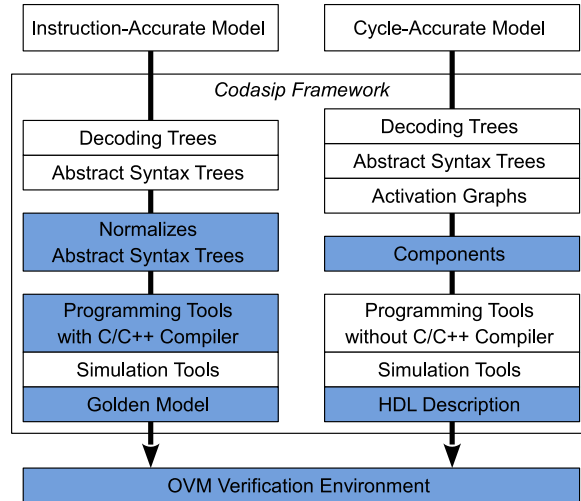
Instruction-Accurate Model

Cycle-Accurate Model

Codasip Framework

Decoding Trees

Abstract Syntax Trees

Normalizes Abstract Syntax Trees

Programming Tools with C/C++ Compiler

Simulation Tools

Golden Model

Decoding Trees

Abstract Syntax Trees

Activation Graphs

Components

Programming Tools without C/C++ Compiler

Simulation Tools

HDL Description

OVM Verification Environment